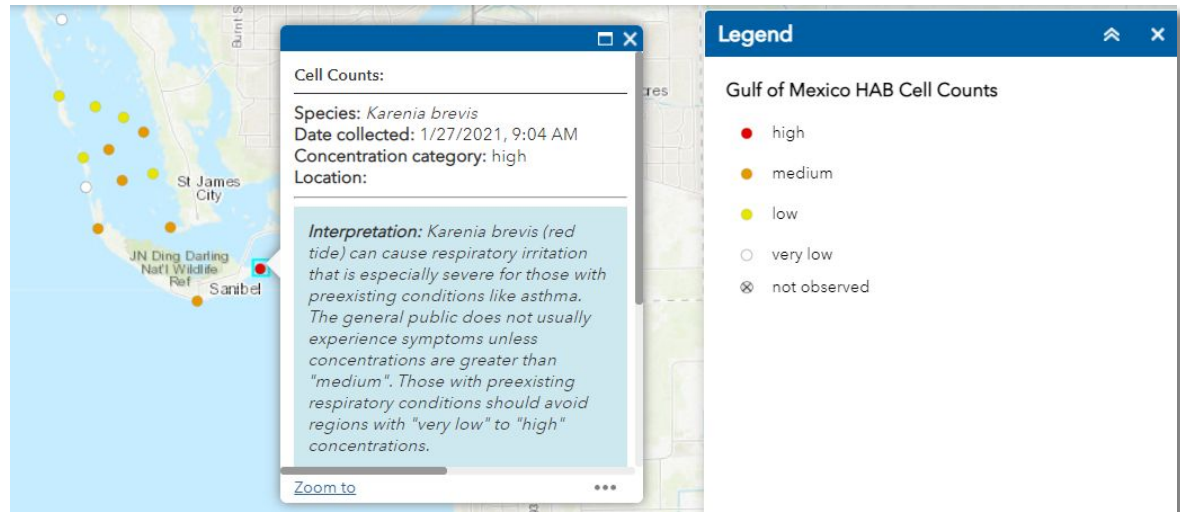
Burnt S

St James City

JN Ding Darling Nat'l Wildlife Ref

Sanibel

res

Cell Counts:

Species: *Karenia brevis*
Date collected: 1/27/2021, 9:04 AM
Concentration category: high
Location:

*Interpretation: Karenia brevis (red tide) can cause respiratory irritation that is especially severe for those with preexisting conditions like asthma. The general public does not usually experience symptoms unless concentrations are greater than "medium". Those with preexisting respiratory conditions should avoid regions with "very low" to "high" concentrations.*

Zoom to

•••

Legend

Gulf of Mexico HAB Cell Counts

high

medium

low

very low

not observed